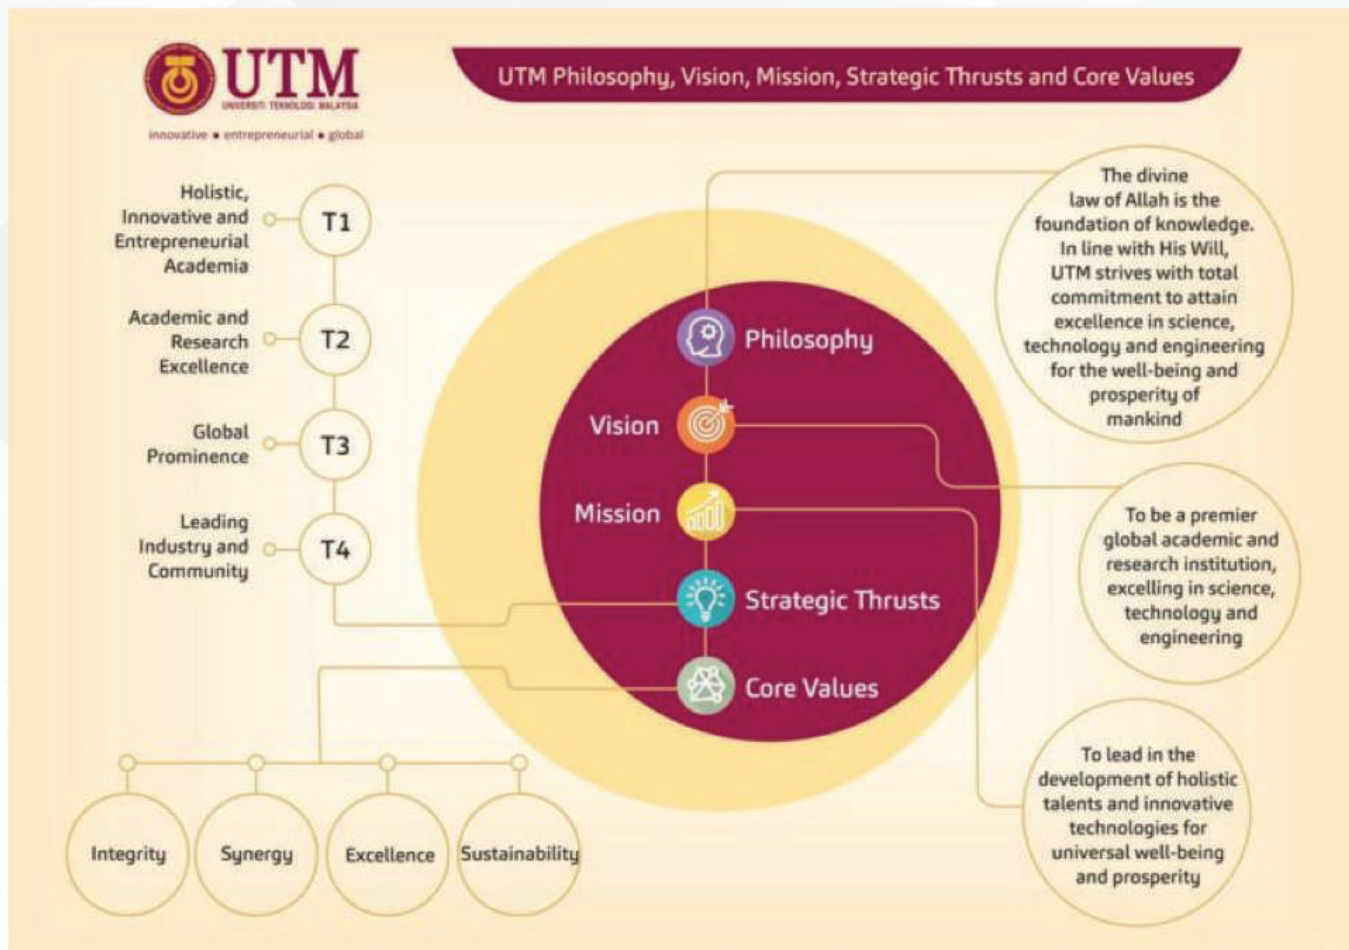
UTM
UNIVERSITI TEKNOLOGI MALAYSIA
innovative • entrepreneurial • global

UTM Philosophy, Vision, Mission, Strategic Thrusts and Core Values

Holistic, Innovative and Entrepreneurial Academia
T1

Academic and Research Excellence
T2

Global Prominence
T3

Leading Industry and Community
T4

Philosophy

Vision

Mission

Strategic Thrusts

Core Values

The divine law of Allah is the foundation of knowledge. In line with His Will, UTM strives with total commitment to attain excellence in science, technology and engineering for the well-being and prosperity of mankind

To be a premier global academic and research institution, excelling in science, technology and engineering

To lead in the development of holistic talents and innovative technologies for universal well-being and prosperity

Integrity

Synergy

Excellence

Sustainability